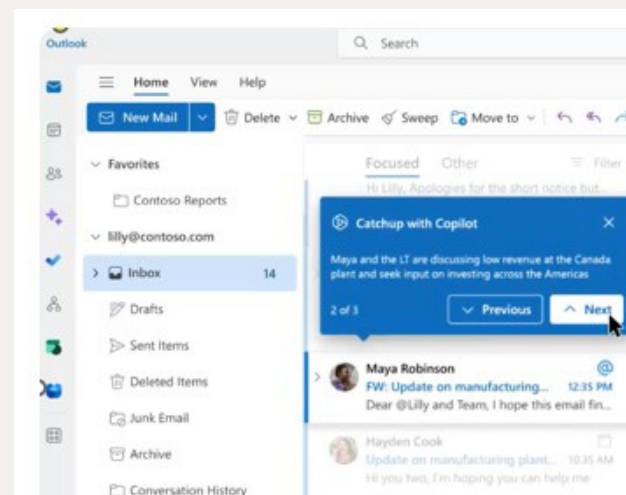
Outlook

Search

Home View Help

New Mail

Delete Archive Sweep Move to

Favorites

Contoso Reports

lilly@contoso.com

Inbox 14

Drafts

Sent Items

Deleted Items

Junk Email

Archive

Conversation History

Focused Other Filter

Hi Lilly, Apologies for the short notice but...

Catchup with Copilot

Maya and the LT are discussing low revenue at the Canada plant and seek input on investing across the Americas

2 of 3

Previous

Next

Maya Robinson

FW: Update on manufacturing... 12:35 PM

Dear @Lilly and Team, I hope this email fin...

Hayden Cook

Update on manufacturing plant... 10:35 AM

Hi you two, I'm hoping you can help me